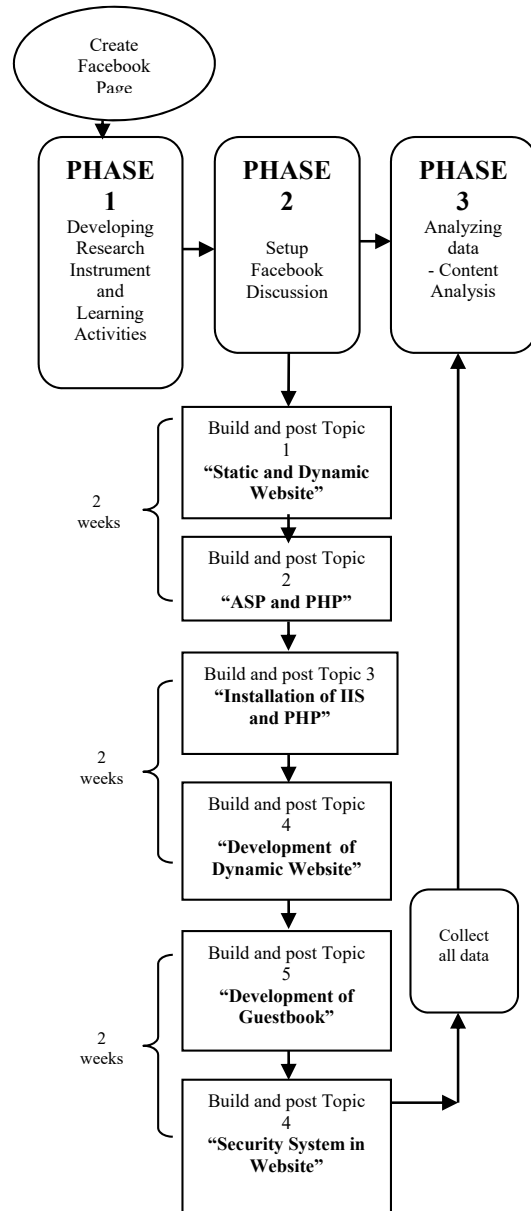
Create Facebook Page

PHASE 1
Developing Research Instrument and Learning Activities

PHASE 2
Setup Facebook Discussion

PHASE 3
Analyzing data
- Content Analysis

2 weeks

Build and post Topic 1
"Static and Dynamic Website"

Build and post Topic 2
"ASP and PHP"

2 weeks

Build and post Topic 3
"Installation of IIS and PHP"

Build and post Topic 4
"Development of Dynamic Website"

2 weeks

Build and post Topic 5
"Development of Guestbook"

Build and post Topic 4
"Security System in Website"

Collect all data